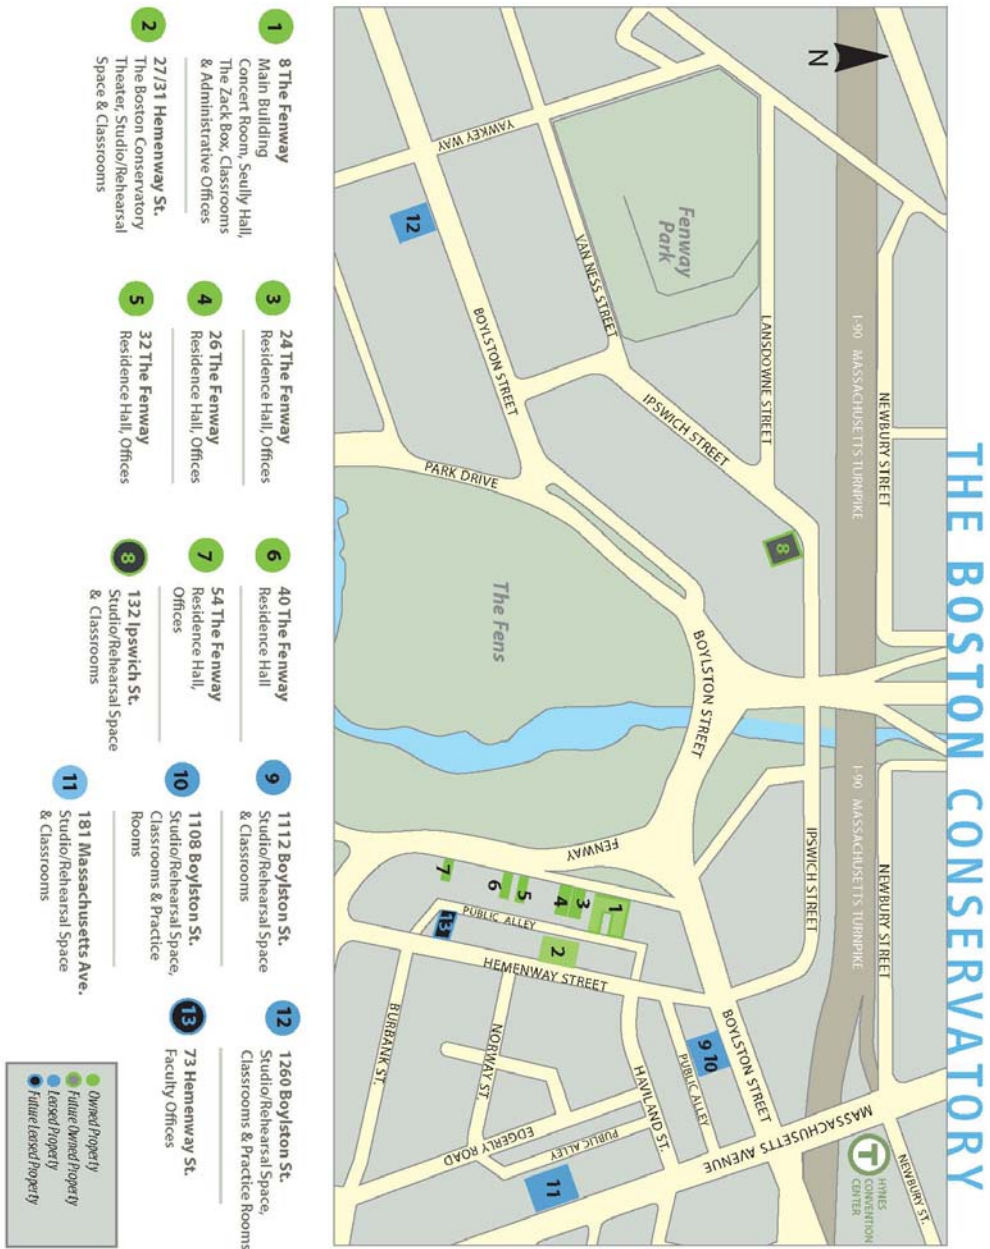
THE BOSTON CONSERVATORY

N

NEWBURY STREET
I-90 MASSACHUSETTS TURNPIKE
LANSDOWNE STREET
Fenway Park
VAN NESS STREET
IPSWICH STREET
YAWKEY WAY
12
BOYLSTON STREET
PARK DRIVE
8
The Fens
BOYLSTON STREET
I-90 MASSACHUSETTS TURNPIKE
NEWBURY STREET
IPSWICH STREET
FENWAY
1
2
3
4
5
6
7
13
PUBLIC ALLEY
HEMENWAY STREET
BOYLSTON STREET
9 10
PUBLIC ALLEY
NORWAY ST.
BURBANK ST.
HAVILAND ST.
PUBLIC ALLEY
EDGERLY ROAD
11
MASSACHUSETTS AVENUE
NEWBURY ST.
T HYNES CONVENTION CENTER

1 8 The Fenway
Main Building
Concert Room, Seully Hall, The Zack Box, Classrooms & Administrative Offices

2 27/31 Hemenway St.
The Boston Conservatory Theater, Studio/Rehearsal Space & Classrooms

3 24 The Fenway
Residence Hall, Offices

4 26 The Fenway
Residence Hall, Offices

5 32 The Fenway
Residence Hall, Offices

6 40 The Fenway
Residence Hall

7 54 The Fenway
Residence Hall, Offices

8 132 Ipswich St.
Studio/Rehearsal Space & Classrooms

9 1112 Boylston St.
Studio/Rehearsal Space & Classrooms

10 1108 Boylston St.
Studio/Rehearsal Space, Classrooms & Practice Rooms

11 181 Massachusetts Ave.
Studio/Rehearsal Space & Classrooms

12 1260 Boylston St.
Studio/Rehearsal Space, Classrooms & Practice Rooms

13 73 Hemenway St.
Faculty Offices

Owned Property
Future Owned Property
Leased Property
Future Leased Property